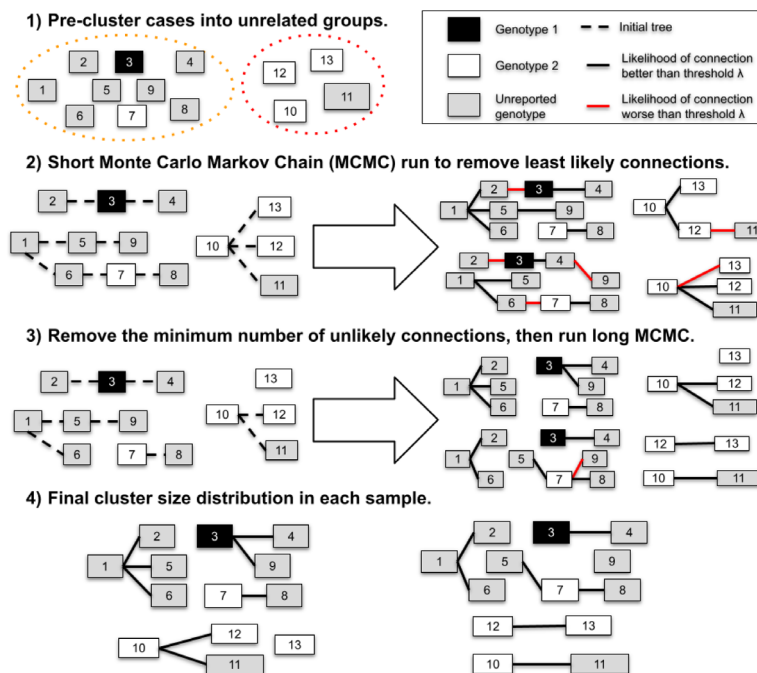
1) Pre-cluster cases into unrelated groups.

2 3 4
1 5 9
6 7 8

13
12
10 11

Genotype 1
Initial tree
Genotype 2
Likelihood of connection better than threshold λ
Unreported genotype
Likelihood of connection worse than threshold λ

2) Short Monte Carlo Markov Chain (MCMC) run to remove least likely connections.

2 3 4
1 5 9
6 7 8
13
10 12
11

2 3 4
1 5 9
6 7 8
13
10
12 11
2 3 4
1 5 9
6 7 8
13
10 12
11

3) Remove the minimum number of unlikely connections, then run long MCMC.

2 3 4
1 5 9
6 7 8
13
10 12
11

2 3 4
1 5 9
6 7 8
13
10 12
11
2 3 4
1 5 9
6 7 8
12 13
10 11

4) Final cluster size distribution in each sample.

2 3 4
1 5 9
6 7 8
10 12 13
11

2 3 4
1 5 9
6 7 8
12 13
10 11